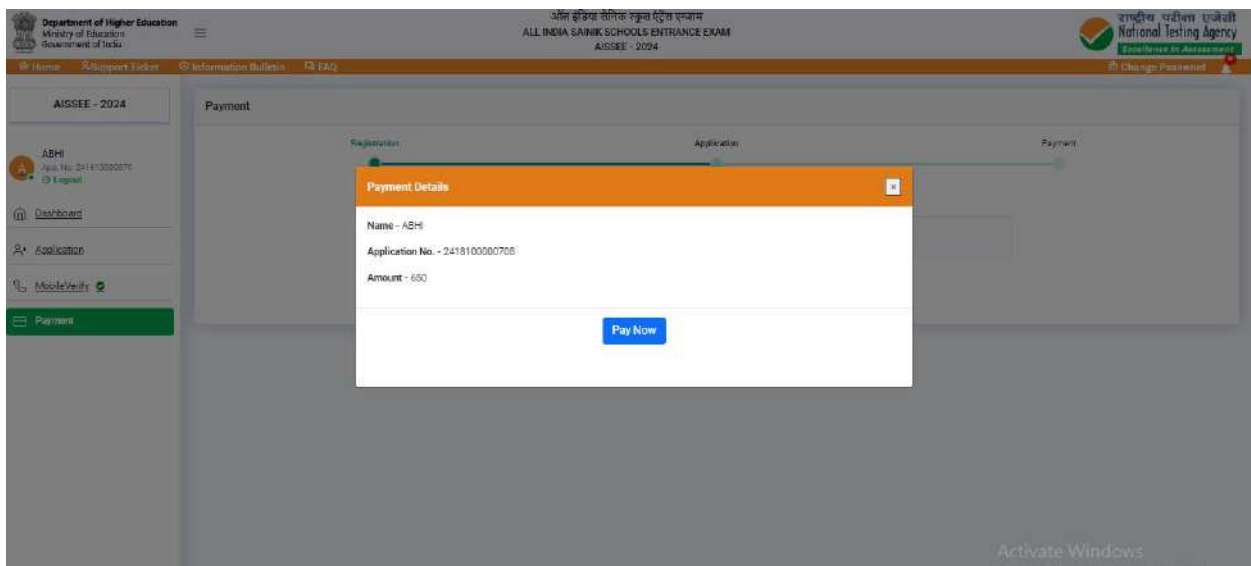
Department of Higher Education
Ministry of Education
Government of India

ऑल इंडिया सैनिक स्कूल एंट्रेंस एग्जाम
ALL INDIA SAINIK SCHOOLS ENTRANCE EXAM
AISSEE - 2024

राष्ट्रीय परीक्षा एजेंसी
National Testing Agency
Excellence in Assessment

Home Support Ticket Information Bulletin FAQ
Change Password

AISSEE - 2024

ABHI
App. No: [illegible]
Logout

Dashboard
Application
MobileVerify
Payment

Payment

Registration
Application
Payment

Payment Details

Name - ABHI

Application No. - 2418100000708

Amount - 650

Pay Now

Activate Windows